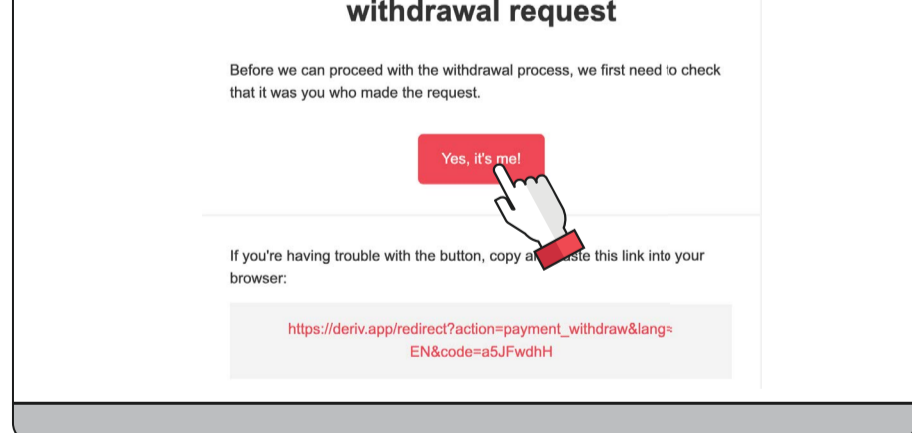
withdrawal request

Before we can proceed with the withdrawal process, we first need to check that it was you who made the request.

Yes, it's me!

If you're having trouble with the button, copy a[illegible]ste this link into your browser:

https://deriv.app/redirect?action=payment_withdraw&lang= EN&code=a5JFwdhH